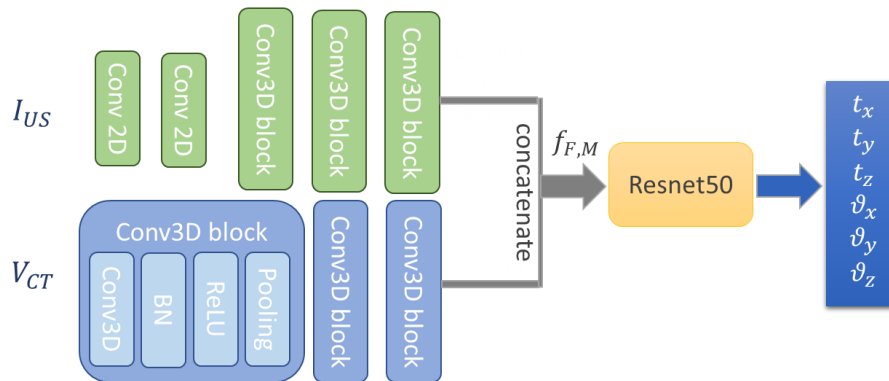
$I_{US}$

Conv 2D

Conv 2D

Conv3D block

Conv3D block

Conv3D block

$V_{CT}$

Conv3D block

Conv3D

BN

ReLU

Pooling

Conv3D block

Conv3D block

concatenate

$f_{F,M}$

Resnet50

$t_x$
$t_y$
$t_z$
$\vartheta_x$
$\vartheta_y$
$\vartheta_z$